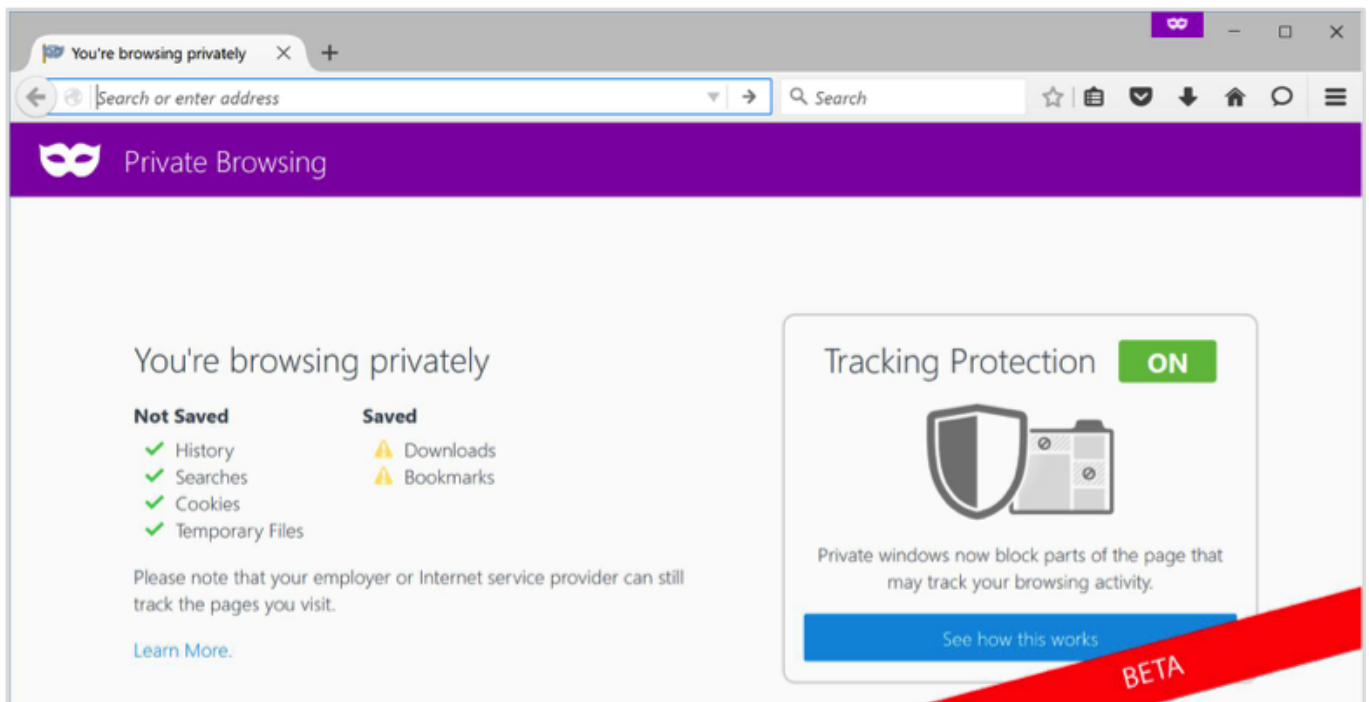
You're browsing privately

Search or enter address

Search

Private Browsing

You're browsing privately

Not Saved
History
Searches
Cookies
Temporary Files

Saved
Downloads
Bookmarks

Please note that your employer or Internet service provider can still track the pages you visit.

Learn More.

Tracking Protection ON

Private windows now block parts of the page that may track your browsing activity.

See how this works

BETA